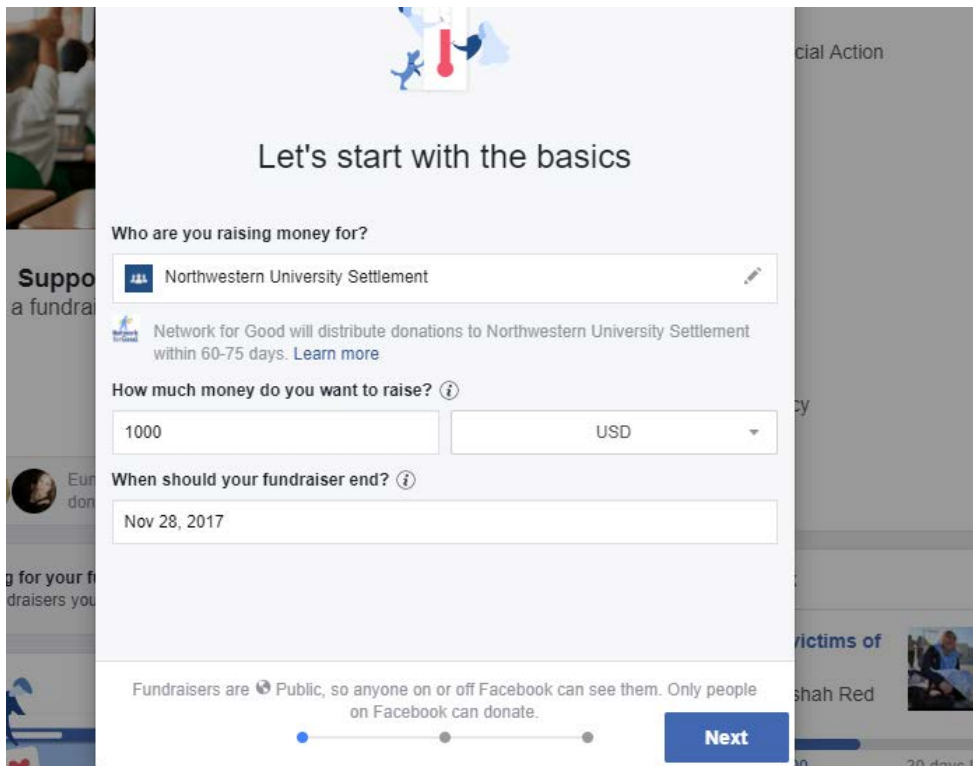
cial Action

Let's start with the basics

Who are you raising money for?

Northwestern University Settlement

Network for Good will distribute donations to Northwestern University Settlement within 60-75 days. Learn more

How much money do you want to raise?

1000

USD

When should your fundraiser end?

Nov 28, 2017

Fundraisers are Public, so anyone on or off Facebook can see them. Only people on Facebook can donate.

Next

Suppo
a fundra

Eu
don

g for your f
draisers you

cy

victims of

shah Red

30 days l